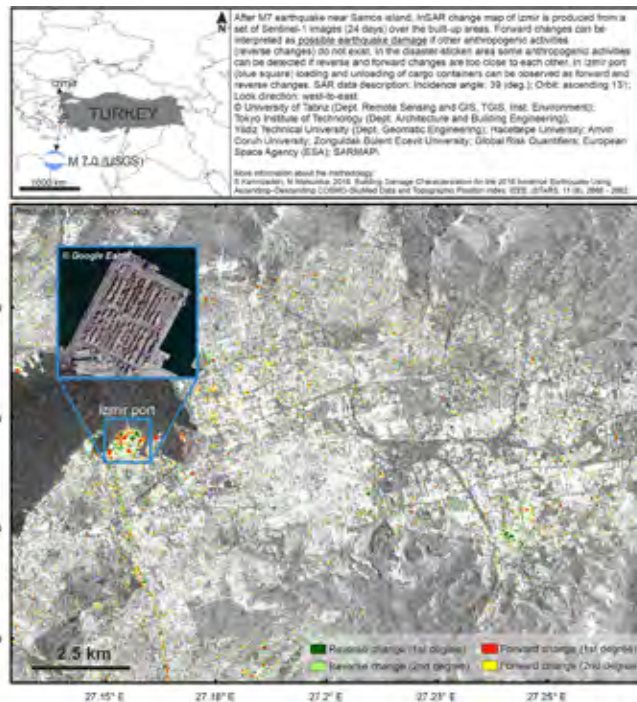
N

Izmir

TURKEY

M 7.0 (USGS)

1000 km

After M7 earthquake near Samos island, InSAR change map of Izmir is produced from a set of Sentinel-1 images (24 days) over the built-up areas. Forward changes can be interpreted as possible earthquake damage if other anthropogenic activities (reverse changes) do not exist. In the disaster-stricken area some anthropogenic activities can be detected if reverse and forward changes are too close to each other. In Izmir port (blue square) loading and unloading of cargo containers can be observed as forward and reverse changes. SAR data description: Incidence angle: 39 (deg.); Orbit: ascending 15); Look direction: west-to-east.
© University of Tabriz (Dept. Remote Sensing and GIS, TGIS, Inst. Environment); Tokyo Institute of Technology (Dept. Architecture and Building Engineering); Yildiz Technical University (Dept. Geomatic Engineering); Hacettepe University; Artvin Coruh University; Zonguldak Bülent Ecevit University; Global Risk Quantifiers; European Space Agency (ESA); SARMAP.

More information about the methodology:
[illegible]

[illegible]

© Google Earth

Izmir port

2.5 km

Reverse change (1st degree)
Reverse change (2nd degree)
Forward change (1st degree)
Forward change (2nd degree)

27.15° E
27.18° E
27.2° E
27.23° E
27.25° E